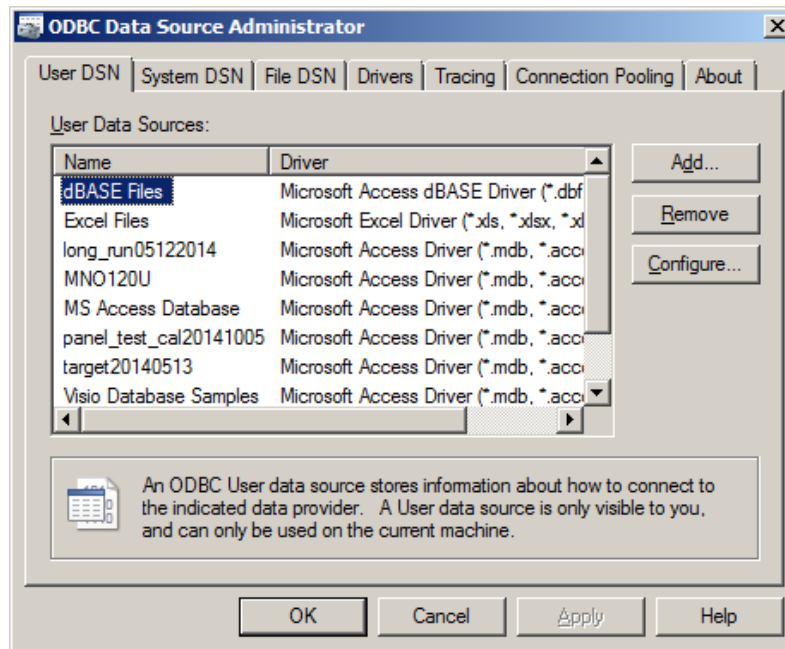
ODBC Data Source Administrator

User DSN | System DSN | File DSN | Drivers | Tracing | Connection Pooling | About

User Data Sources:

| Name | Driver |
|---|---|
| dBASE Files | Microsoft Access dBASE Driver (*.dbf |
| Excel Files | Microsoft Excel Driver (*.xls, *.xlsx, *.xl |
| long_run05122014 | Microsoft Access Driver (*.mdb, *.acc |
| MNO120U | Microsoft Access Driver (*.mdb, *.acc |
| MS Access Database | Microsoft Access Driver (*.mdb, *.acc |
| panel_test_cal20141005 | Microsoft Access Driver (*.mdb, *.acc |
| target20140513 | Microsoft Access Driver (*.mdb, *.acc |
| Visio Database Samples | Microsoft Access Driver (*.mdb, *.acc |

Add...
Remove
Configure...

An ODBC User data source stores information about how to connect to the indicated data provider. A User data source is only visible to you, and can only be used on the current machine.

OK Cancel Apply Help